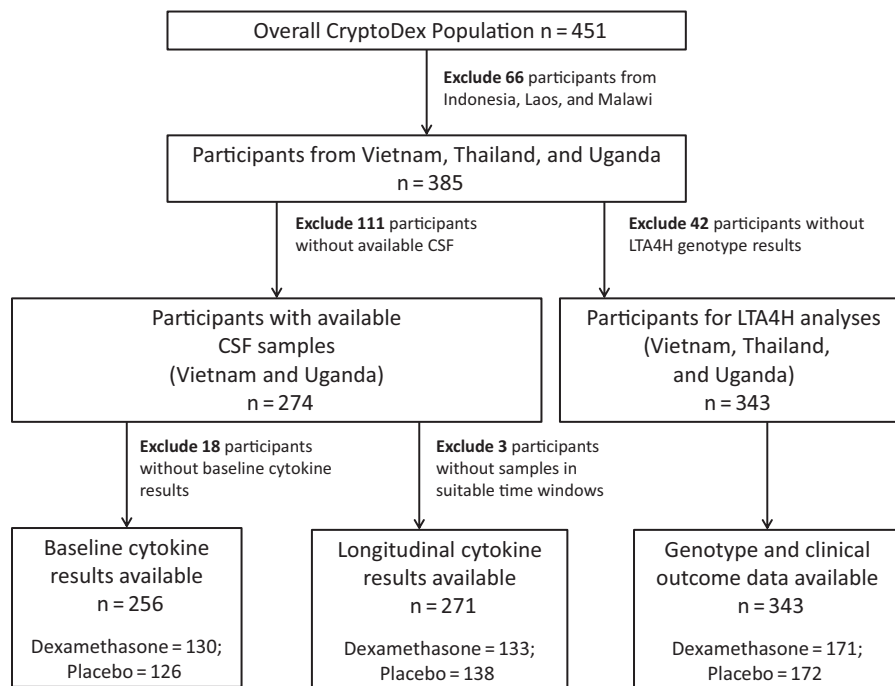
Overall CryptoDex Population n = 451

Exclude 66 participants from Indonesia, Laos, and Malawi

Participants from Vietnam, Thailand, and Uganda
n = 385

Exclude 111 participants without available CSF

Exclude 42 participants without LTA4H genotype results

Participants with available CSF samples (Vietnam and Uganda)
n = 274

Participants for LTA4H analyses (Vietnam, Thailand, and Uganda)
n = 343

Exclude 18 participants without baseline cytokine results

Exclude 3 participants without samples in suitable time windows

Baseline cytokine results available
n = 256

Dexamethasone = 130; Placebo = 126

Longitudinal cytokine results available
n = 271

Dexamethasone = 133; Placebo = 138

Genotype and clinical outcome data available
n = 343

Dexamethasone = 171; Placebo = 172